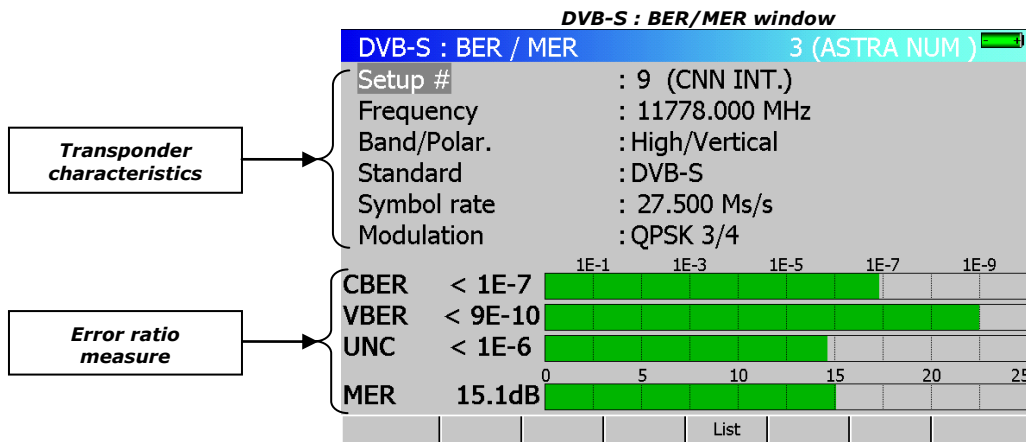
DVB-S : BER/MER window

DVB-S : BER / MER 3 (ASTRA NUM )

Transponder characteristics

Setup # : 9 (CNN INT.)
Frequency : 11778.000 MHz
Band/Polar. : High/Vertical
Standard : DVB-S
Symbol rate : 27.500 Ms/s
Modulation : QPSK 3/4

Error ratio measure

1E-1 1E-3 1E-5 1E-7 1E-9
CBER < 1E-7
VBER < 9E-10
UNC < 1E-6
0 5 10 15 20 25
MER 15.1dB

List